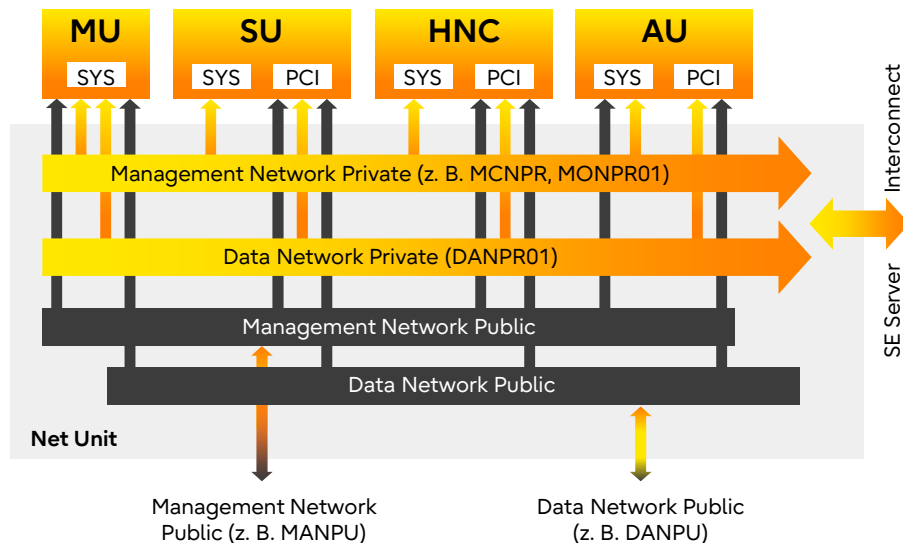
MU
SYS

SU
SYS PCI

HNC
SYS PCI

AU
SYS PCI

Management Network Private (z. B. MCNPR, MONPR01)

Data Network Private (DANPR01)

Management Network Public

Data Network Public

Net Unit

Interconnect

SE Server

Management Network Public (z. B. MANPU)

Data Network Public (z. B. DANPU)